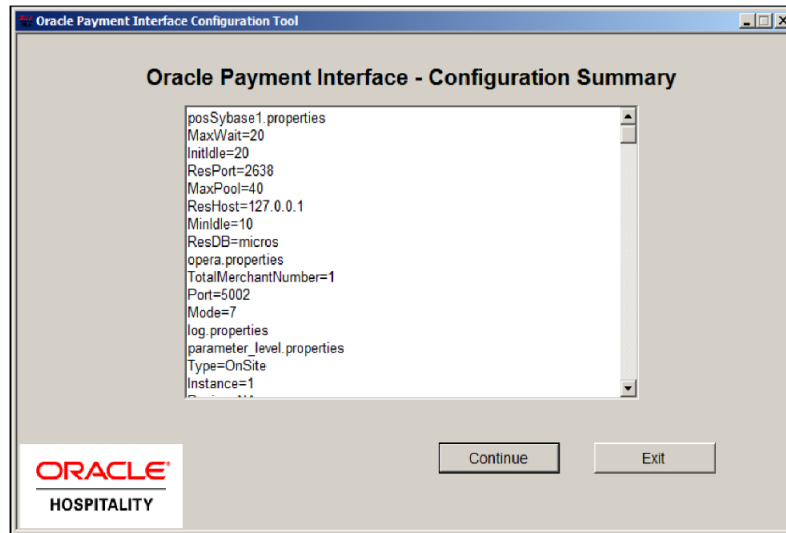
Oracle Payment Interface Configuration Tool

Oracle Payment Interface - Configuration Summary

posSybase1.properties
MaxWait=20
InitIdle=20
ResPort=2638
MaxPool=40
ResHost=127.0.0.1
MinIdle=10
ResDB=micros
opera.properties
TotalMerchantNumber=1
Port=5002
Mode=7
log.properties
parameter_level.properties
Type=OnSite
Instance=1
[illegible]

ORACLE
HOSPITALITY

Continue

Exit